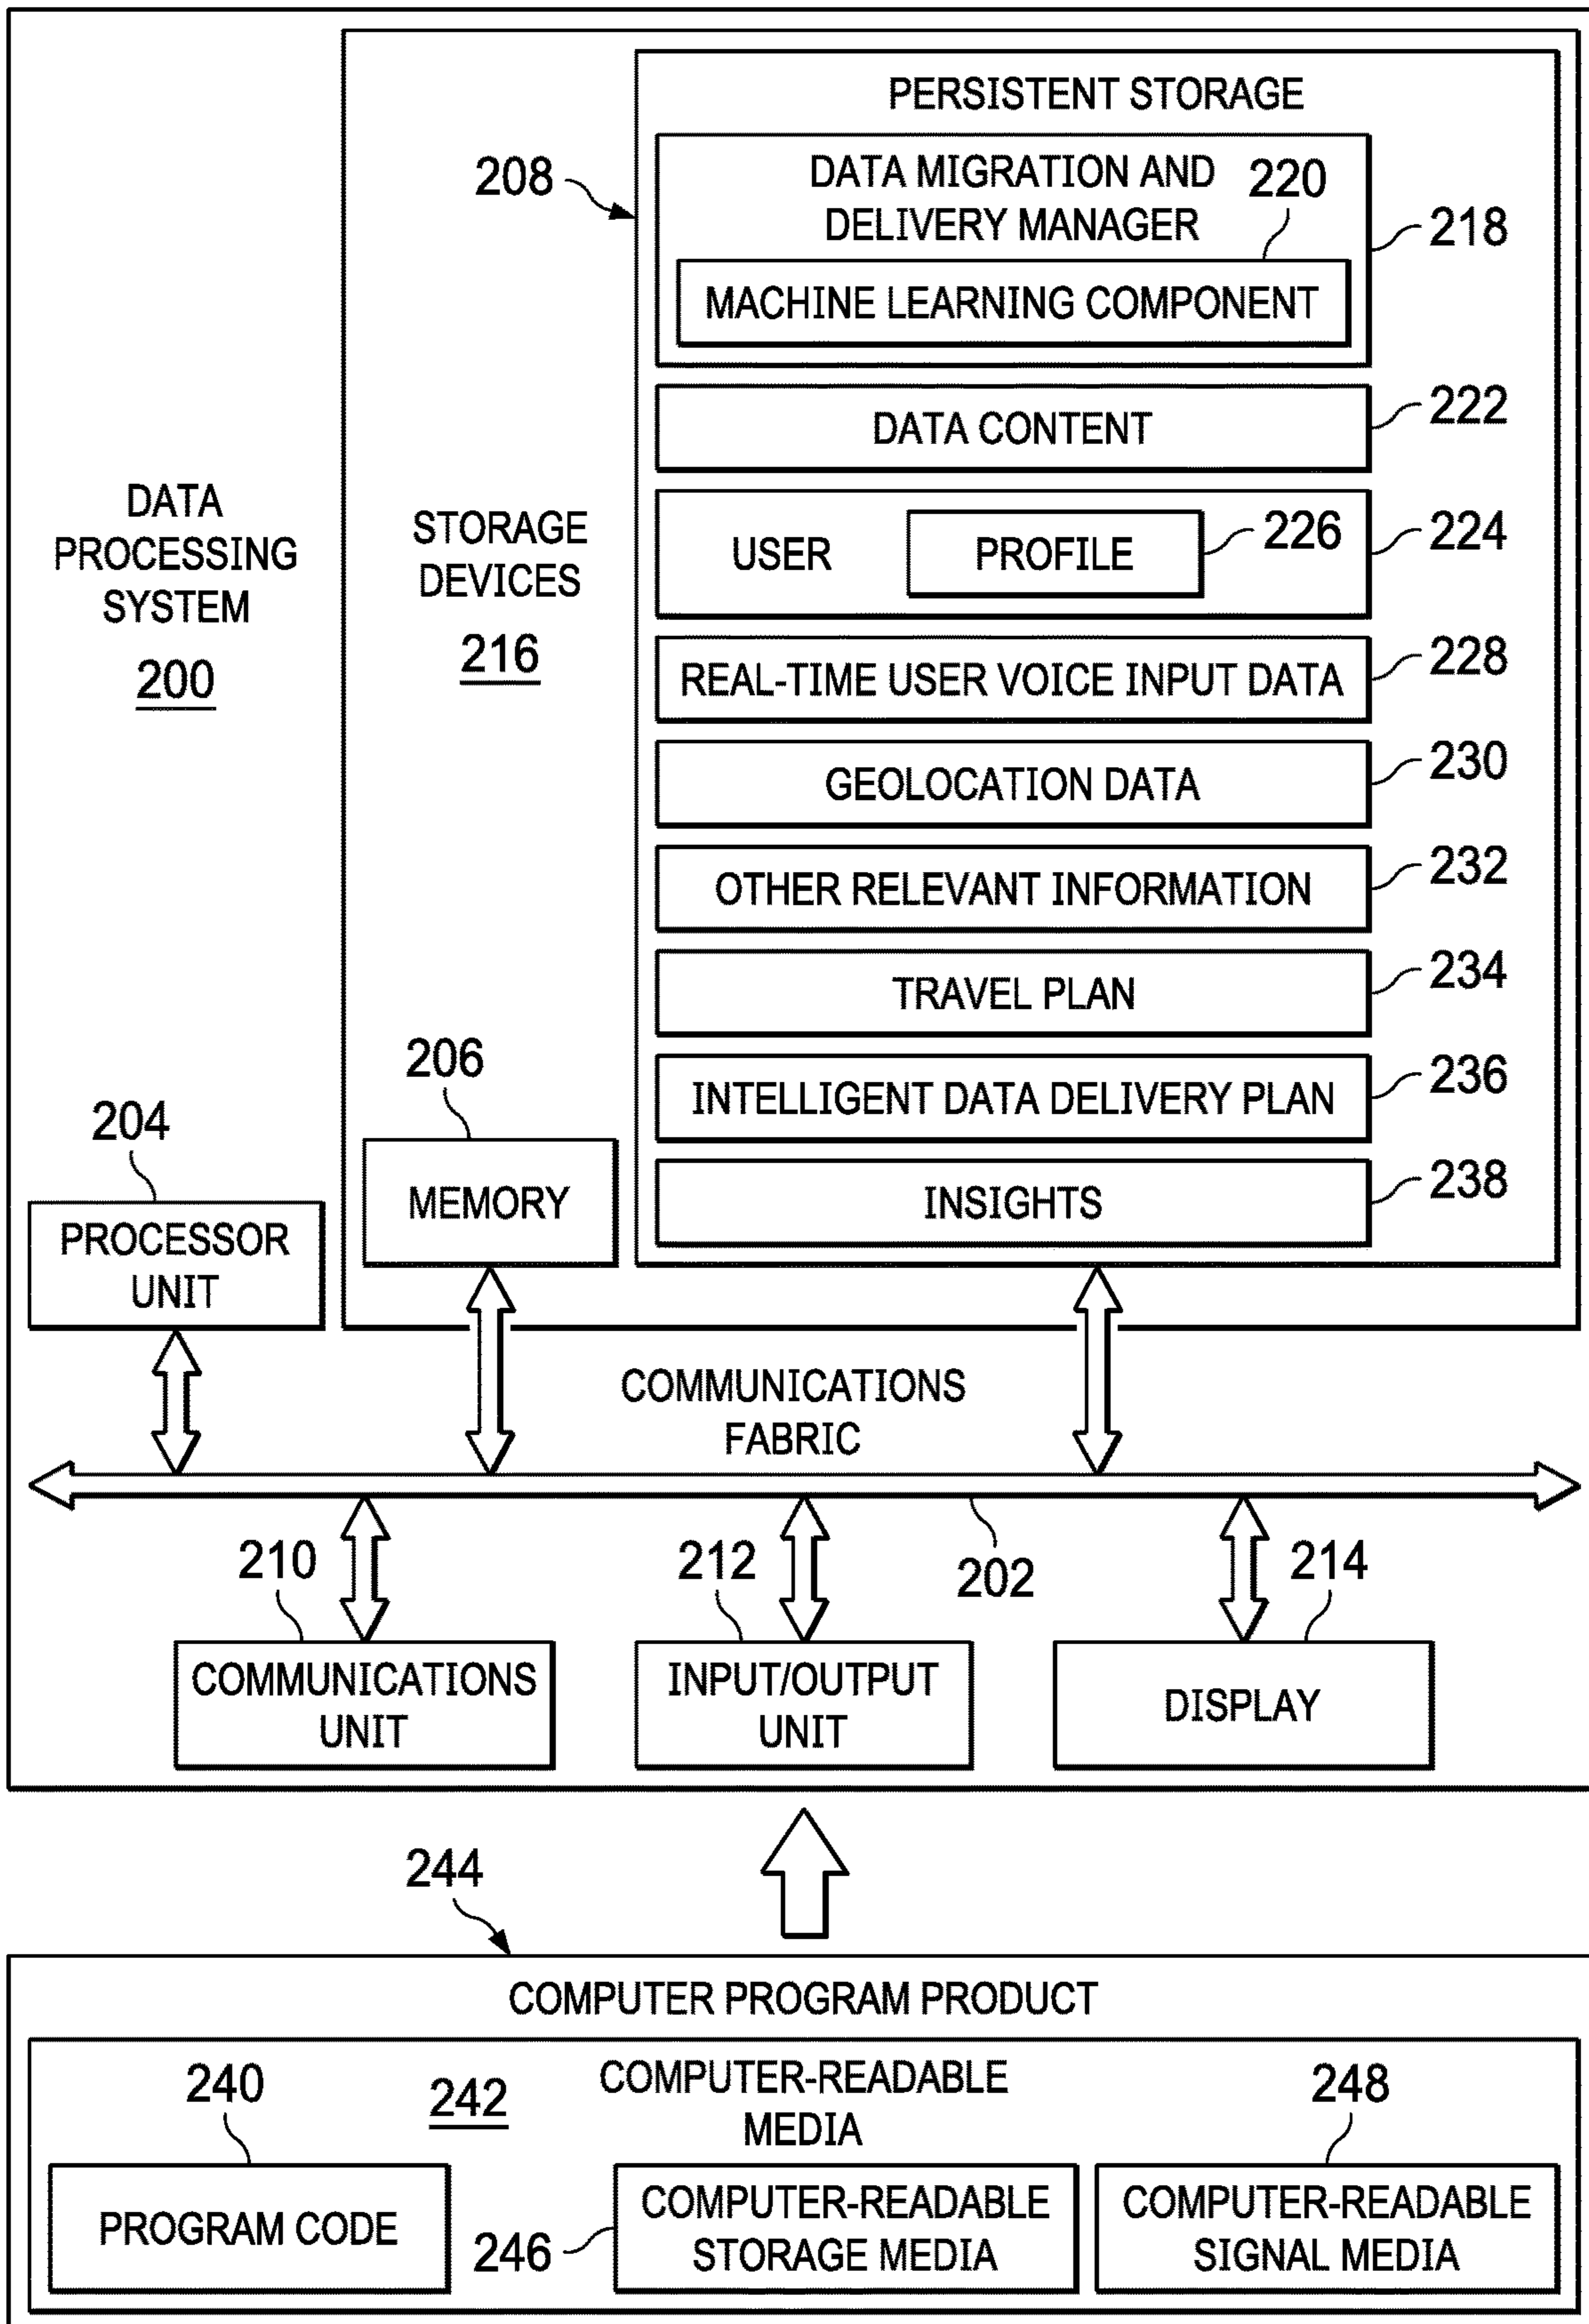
DATA PROCESSING SYSTEM
200

STORAGE DEVICES
216

PERSISTENT STORAGE

208

DATA MIGRATION AND DELIVERY MANAGER
220
218
MACHINE LEARNING COMPONENT

DATA CONTENT
222

USER
PROFILE
226
224

REAL-TIME USER VOICE INPUT DATA
228

GEOLOCATION DATA
230

OTHER RELEVANT INFORMATION
232

TRAVEL PLAN
234

INTELLIGENT DATA DELIVERY PLAN
236

INSIGHTS
238

206
MEMORY

204
PROCESSOR UNIT

COMMUNICATIONS FABRIC

202

210
COMMUNICATIONS UNIT

212
INPUT/OUTPUT UNIT

214
DISPLAY

244

COMPUTER PROGRAM PRODUCT

240
PROGRAM CODE

242

COMPUTER-READABLE MEDIA

246
COMPUTER-READABLE STORAGE MEDIA

248
COMPUTER-READABLE SIGNAL MEDIA